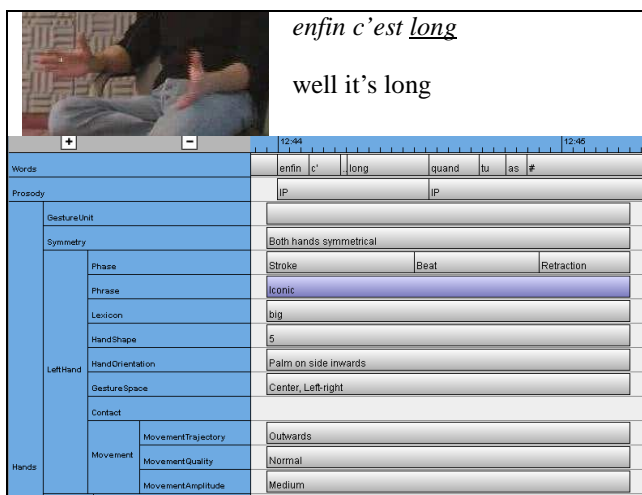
*enfin c'est long*

well it's long

+ −

12:44 12:46

Words: enfin | c' | ..long | quand | tu | as | #

Prosody: IP | IP

Hands

GestureUnit

Symmetry: Both hands symmetrical

LeftHand

Phase: Stroke | Beat | Retraction

Phrase: Iconic

Lexicon: big

HandShape: 5

HandOrientation: Palm on side inwards

GestureSpace: Center, Left-right

Contact

Movement

MovementTrajectory: Outwards

MovementQuality: Normal

MovementAmplitude: Medium